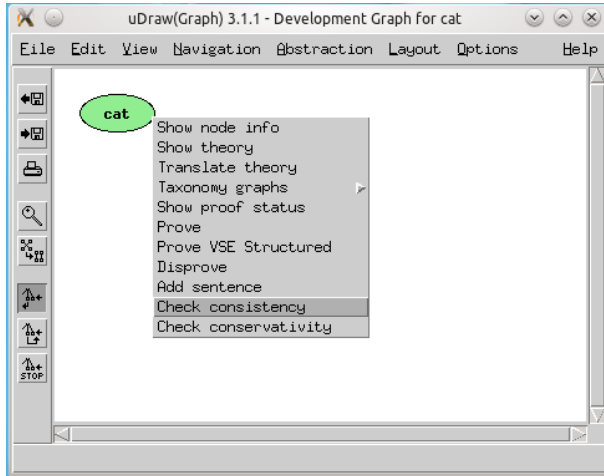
uDraw(Graph) 3.1.1 - Development Graph for cat

File Edit View Navigation Abstraction Layout Options Help

STOP

cat

Show node info
Show theory
Translate theory
Taxonomy graphs
Show proof status
Prove
Prove VSE Structured
Disprove
Add sentence
Check consistency
Check conservativity